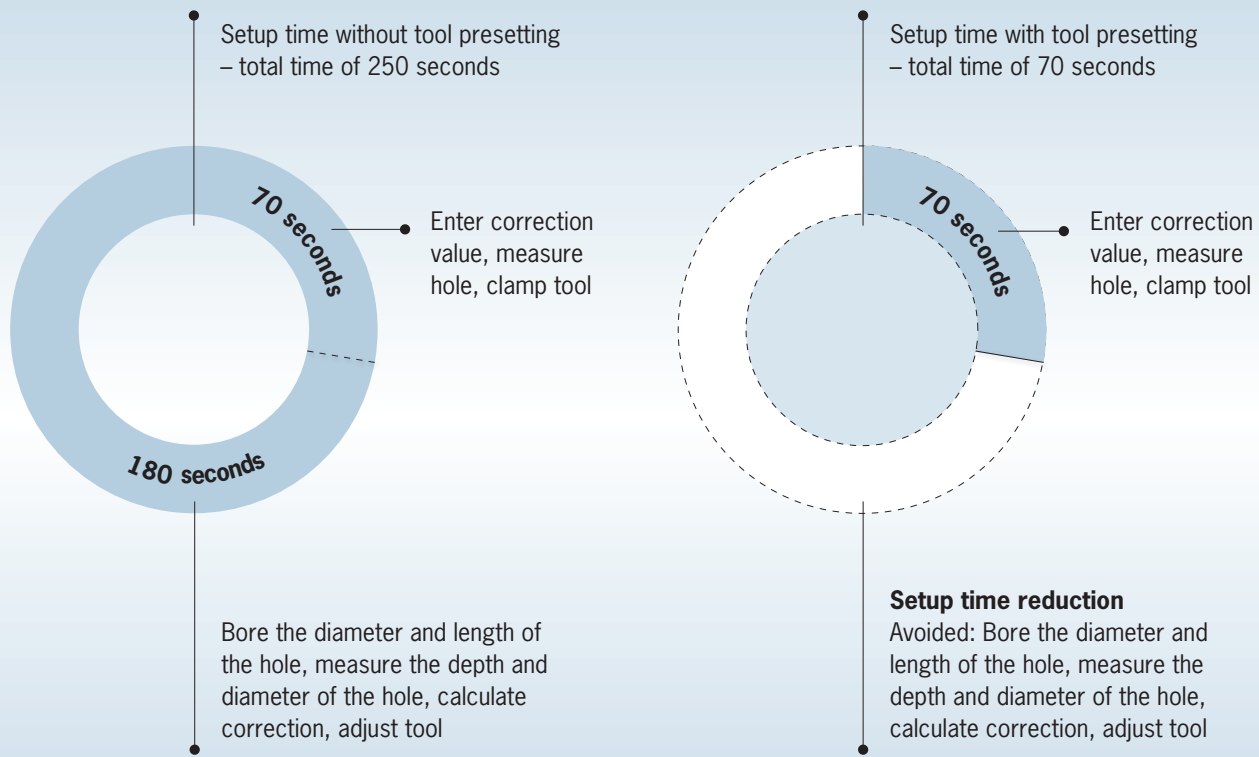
Setup time without tool presetting – total time of 250 seconds

70 seconds

Enter correction value, measure hole, clamp tool

180 seconds

Bore the diameter and length of the hole, measure the depth and diameter of the hole, calculate correction, adjust tool

Setup time with tool presetting – total time of 70 seconds

70 seconds

Enter correction value, measure hole, clamp tool

**Setup time reduction**
Avoided: Bore the diameter and length of the hole, measure the depth and diameter of the hole, calculate correction, adjust tool